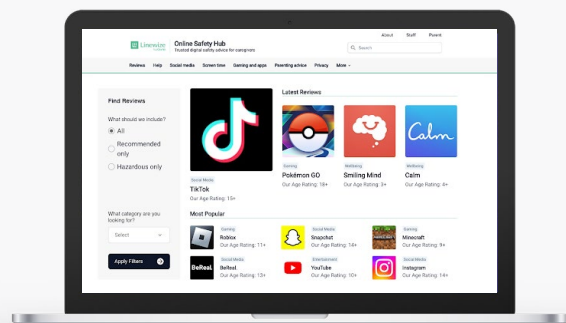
Lineswim

Online Safety Hub
Trusted digital safety advice for caregivers

About Staff Parent

Search

Reviews Help Social media Screen time Gaming and apps Parenting advice Privacy More

Find Reviews

What should we include?

All

Recommended only

Hazardous only

What category are you looking for?

Select

Apply Filters

Social Media
TikTok
Our Age Rating: 13+

Latest Reviews

Gaming
Pokémon GO
Our Age Rating: 18+

Wellbeing
Smiling Mind
Our Age Rating: 3+

Wellbeing
Calm
Our Age Rating: 4+

Calm

Most Popular

Gaming
Roblox
Our Age Rating: 11+

Social Media
Snapchat
Our Age Rating: 14+

Gaming
Minecraft
Our Age Rating: 9+

Social Media
BeReal
Our Age Rating: 13+

BeReal.

Entertainment
YouTube
Our Age Rating: 10+

Social Media
Instagram
Our Age Rating: 14+